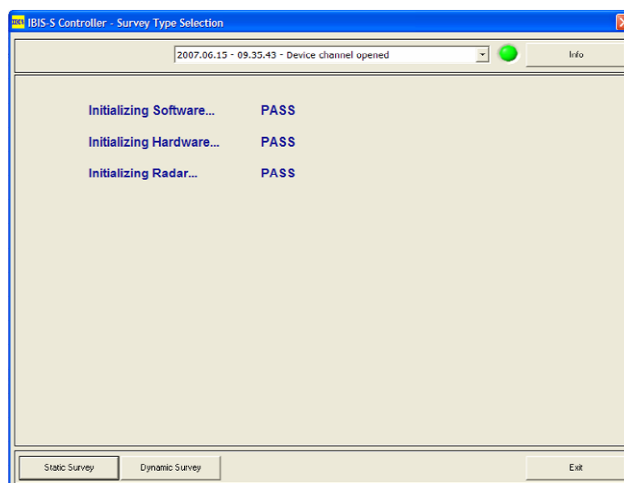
IBIS-S Controller - Survey Type Selection

2007.06.15 - 09.35.43 - Device channel opened

Info

Initializing Software... PASS

Initializing Hardware... PASS

Initializing Radar... PASS

Static Survey

Dynamic Survey

Exit